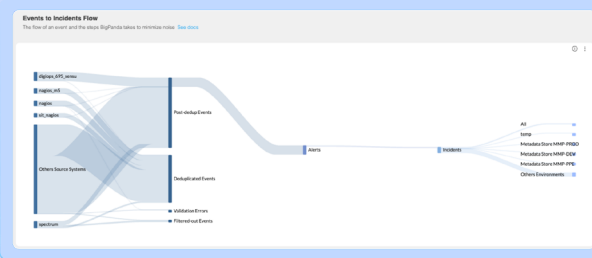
Events to Incidents Flow

The flow of an event and the steps BigPanda takes to minimize noise. See more

digiops_695_sensu
nagios_m5
nagios
oit_nagios
Others Source Systems
spectrum
Post-dedup Events
Deduplicated Events
Validation Errors
Filtered-out Events
Alerts
Incidents
All
temp
Metadata Store MMP-PROD
Metadata Store MMP-DEV
Metadata Store MMP-PPE
Others Environments